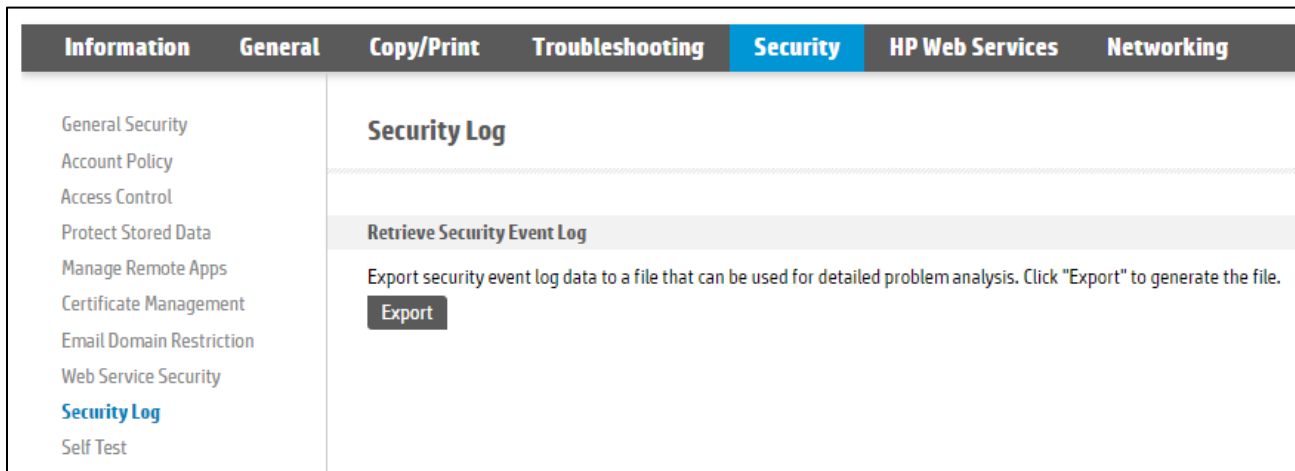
Information General Copy/Print Troubleshooting Security HP Web Services Networking

General Security
Account Policy
Access Control
Protect Stored Data
Manage Remote Apps
Certificate Management
Email Domain Restriction
Web Service Security
Security Log
Self Test

Security Log

Retrieve Security Event Log

Export security event log data to a file that can be used for detailed problem analysis. Click "Export" to generate the file.

Export